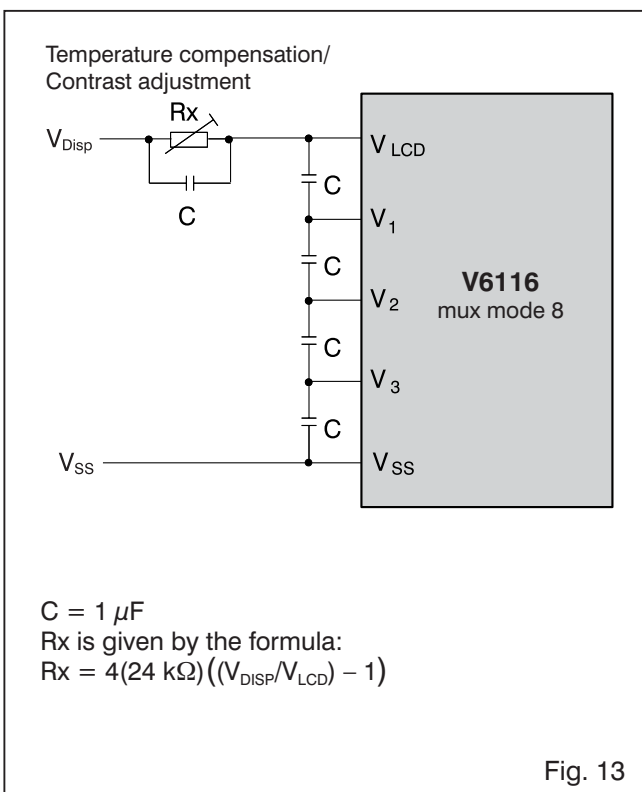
Temperature compensation/
Contrast adjustment

Rx

$V_{Disp}$

C

$V_{LCD}$

C

$V_1$

C

$V_2$

C

$V_3$

C

$V_{SS}$

$V_{SS}$

**V6116**
mux mode 8

$C = 1\ \mu F$
Rx is given by the formula:
$Rx = 4(24\ k\Omega)\left((V_{DISP}/V_{LCD}) - 1\right)$

Fig. 13